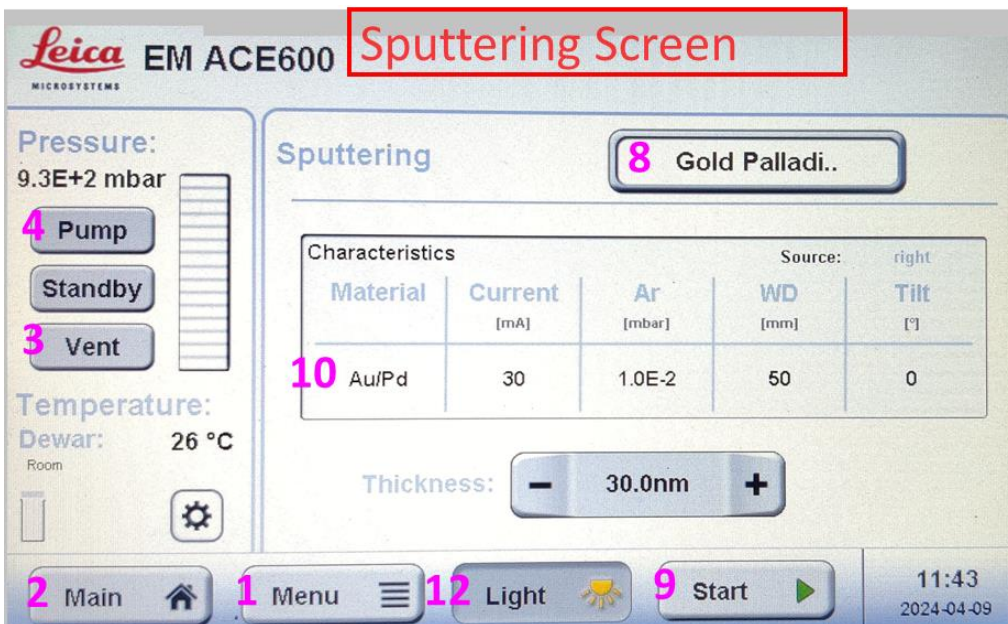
Leica MICROSYSTEMS EM ACE600

Sputtering Screen

Pressure:
9.3E+2 mbar

4 Pump

Standby

3 Vent

Temperature:
Dewar: 26 °C
Room

Sputtering

8 Gold Palladi..

Characteristics

Source: right

| Material | Current [mA] | Ar [mbar] | WD [mm] | Tilt [°] |
|---|---|---|---|---|
| 10 Au/Pd | 30 | 1.0E-2 | 50 | 0 |

Thickness: – 30.0nm +

2 Main

1 Menu

12 Light

9 Start

11:43
2024-04-09